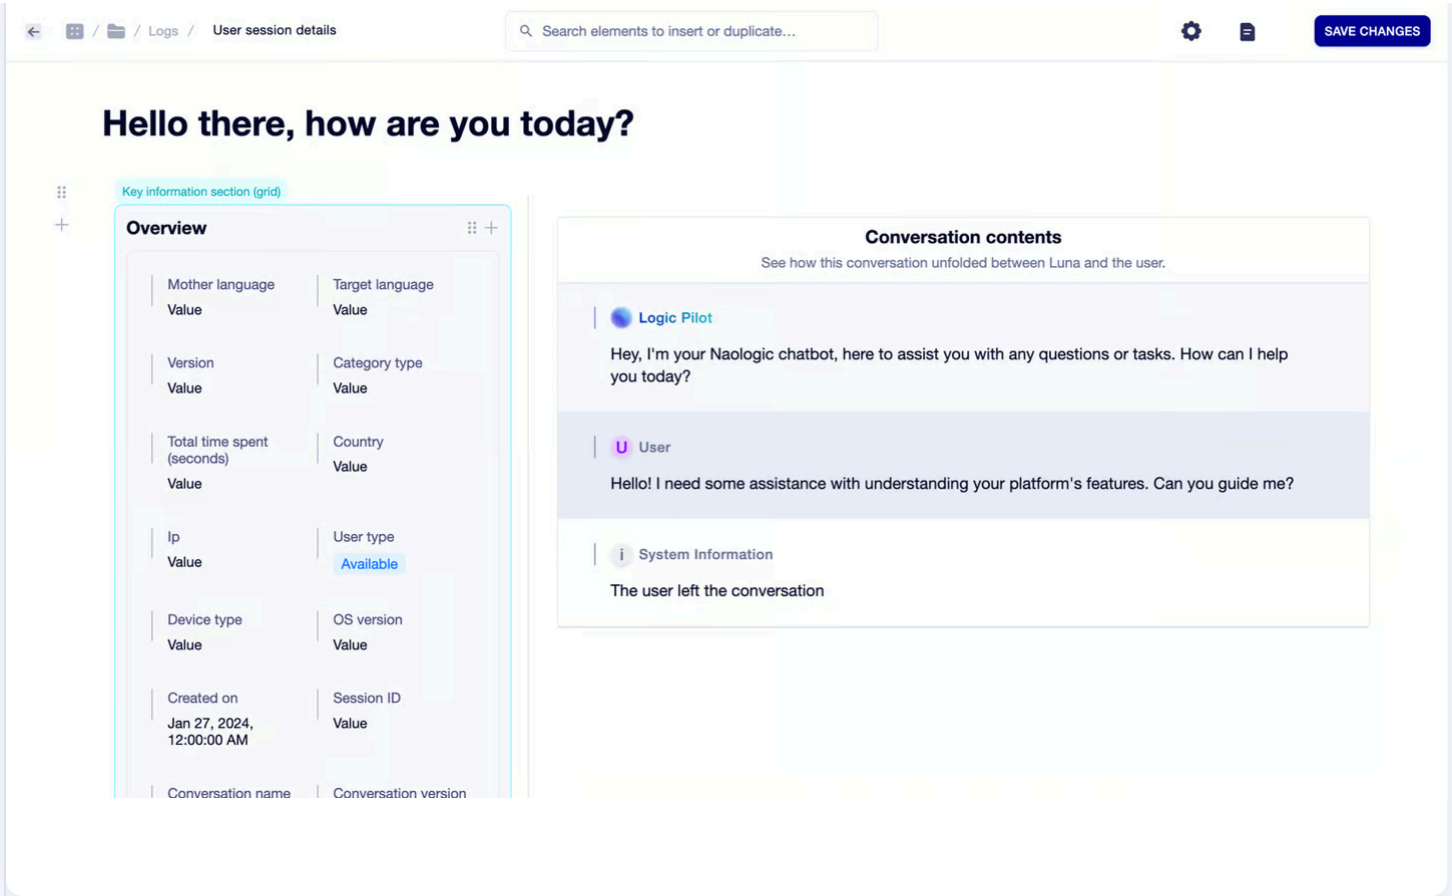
/ / Logs / User session details

Search elements to insert or duplicate...

SAVE CHANGES

Hello there, how are you today?

Key information section (grid)

Overview

Mother language
Value

Target language
Value

Version
Value

Category type
Value

Total time spent (seconds)
Value

Country
Value

Ip
Value

User type
Available

Device type
Value

OS version
Value

Created on
Jan 27, 2024, 12:00:00 AM

Session ID
Value

Conversation name

Conversation version

Conversation contents

See how this conversation unfolded between Luna and the user.

Logic Pilot

Hey, I'm your Naologic chatbot, here to assist you with any questions or tasks. How can I help you today?

U User

Hello! I need some assistance with understanding your platform's features. Can you guide me?

i System Information

The user left the conversation